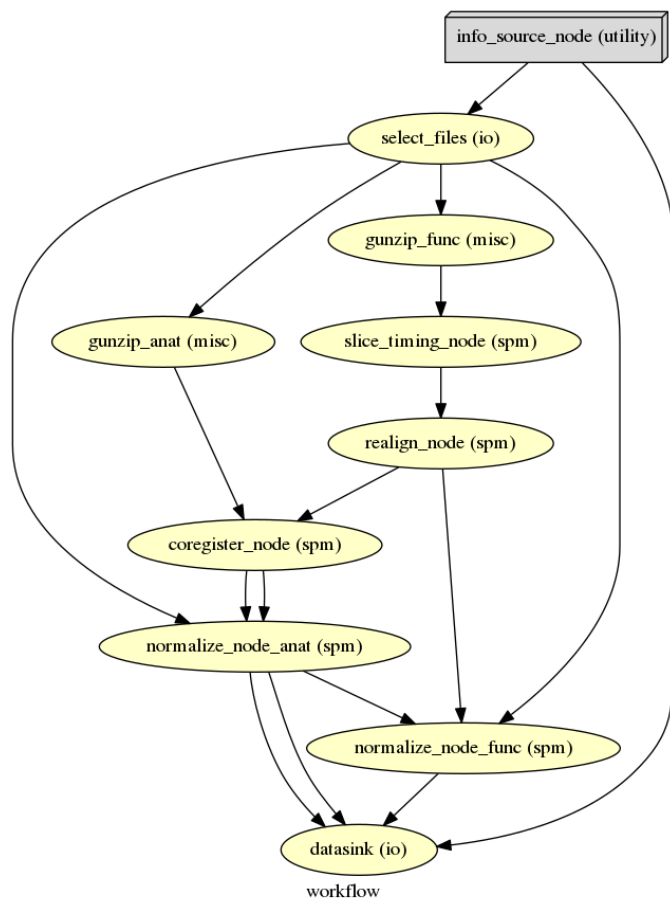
info_source_node (utility)

select_files (io)

gunzip_func (misc)

gunzip_anat (misc)

slice_timing_node (spm)

realign_node (spm)

coregister_node (spm)

normalize_node_anat (spm)

normalize_node_func (spm)

datasink (io)

workflow